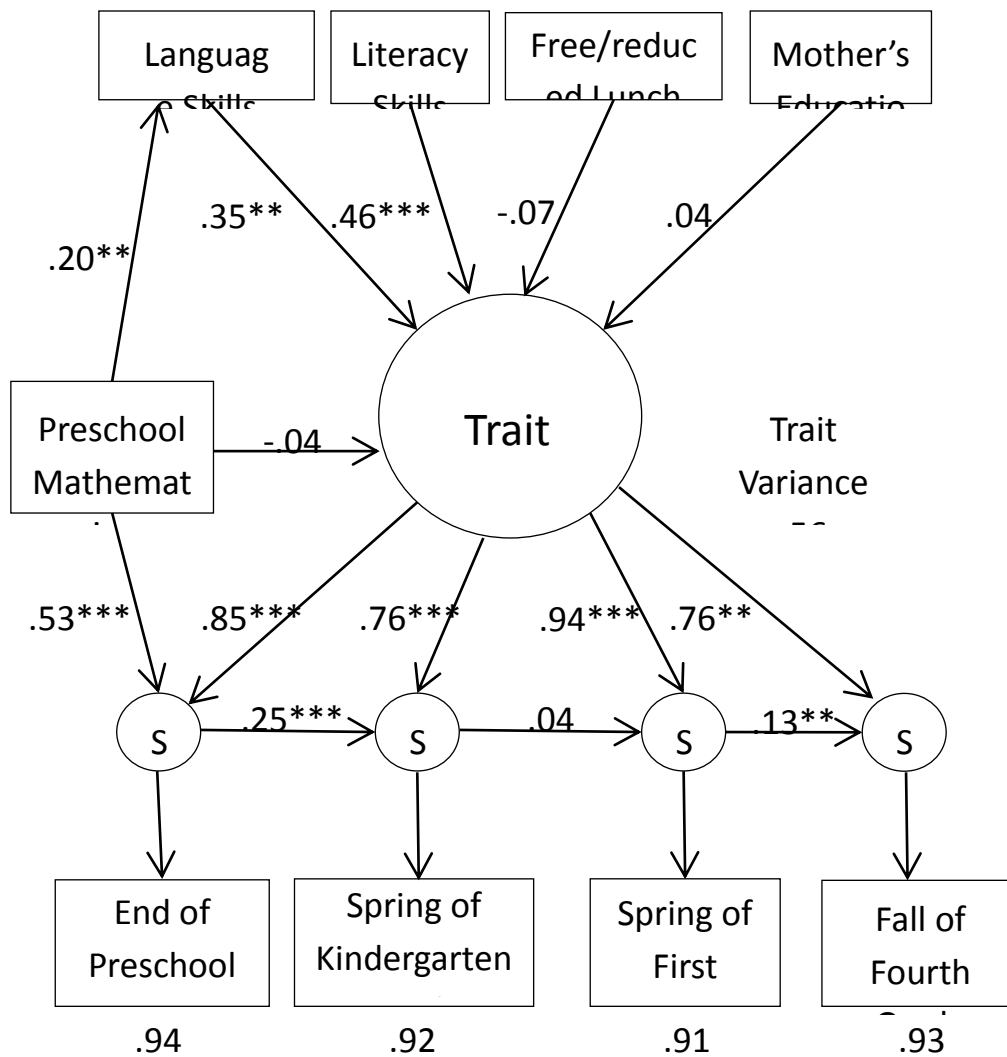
Languag
e Skills

Literacy
Skills

Free/reduc
ed Lunch

Mother's
Educatio

.20**

.35**

.46***

-.07

.04

Preschool
Mathemat
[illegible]

-.04

Trait

Trait
Variance
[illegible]

.53***

.85***

.76***

.94***

.76**

S

.25***

S

.04

S

.13**

S

End of
Preschool

Spring of
Kindergarten

Spring of
First

Fall of
Fourth
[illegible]

.94

.92

.91

.93